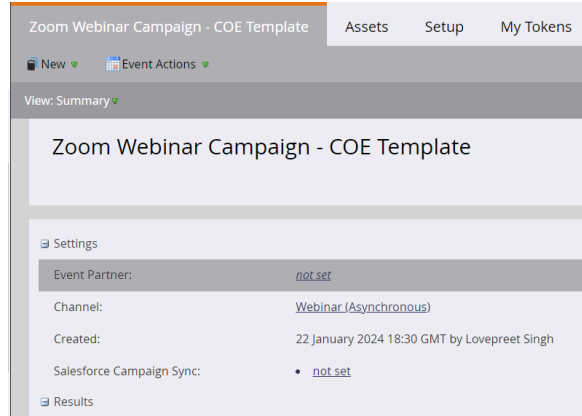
Zoom Webinar Campaign - COE Template Assets Setup My Tokens

New Event Actions

View: Summary

Zoom Webinar Campaign - COE Template

Settings

| | |
|---|---|
| Event Partner: | not set |
| Channel: | Webinar (Asynchronous) |
| Created: | 22 January 2024 18:30 GMT by Lovepreet Singh |
| Salesforce Campaign Sync: | • not set |

Results